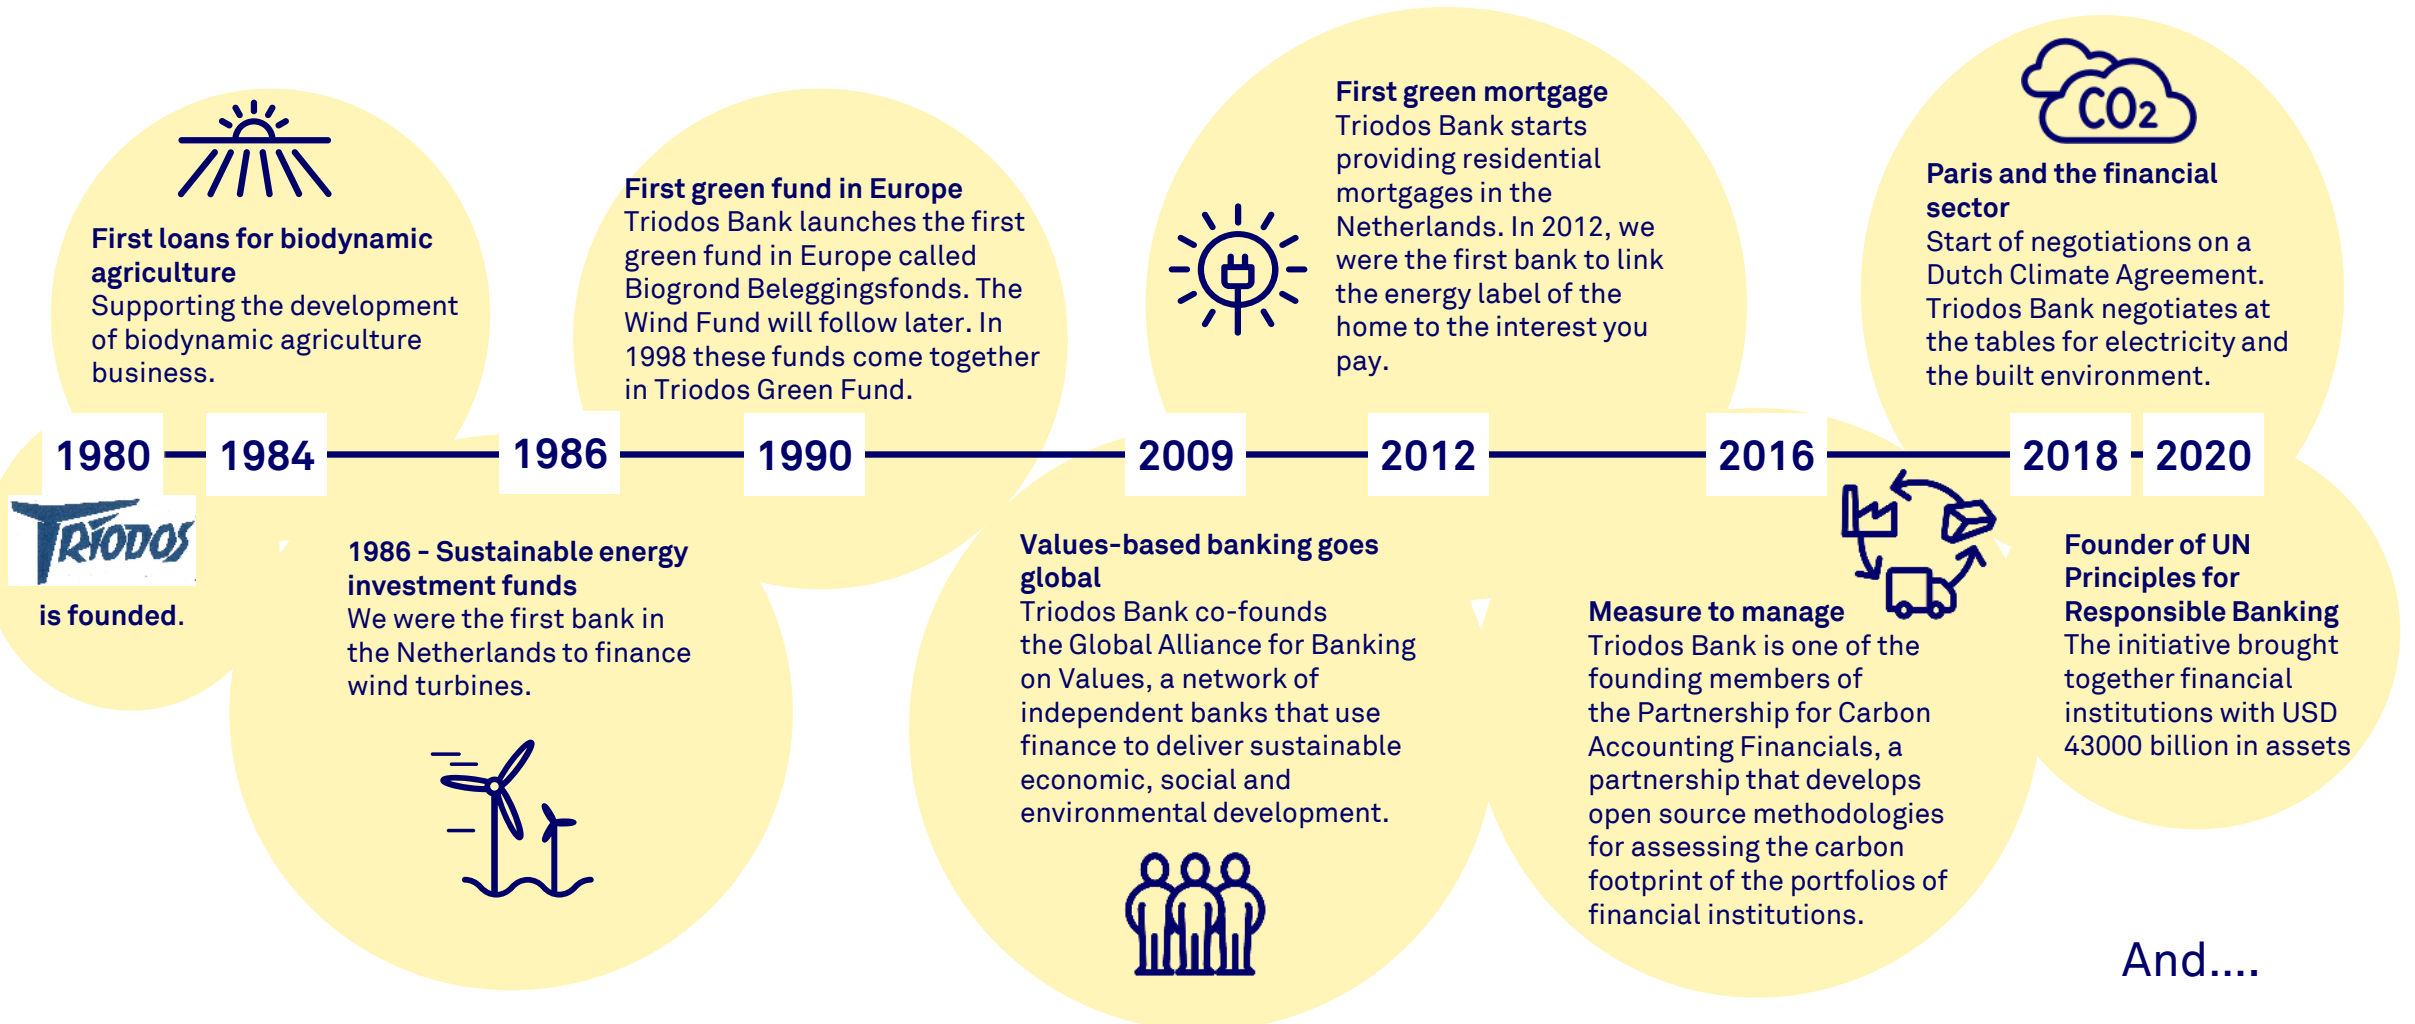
First loans for biodynamic agriculture
Supporting the development of biodynamic agriculture business.

First green fund in Europe
Triodos Bank launches the first green fund in Europe called Biogrond Beleggingsfonds. The Wind Fund will follow later. In 1998 these funds come together in Triodos Green Fund.

First green mortgage
Triodos Bank starts providing residential mortgages in the Netherlands. In 2012, we were the first bank to link the energy label of the home to the interest you pay.

$CO_2$

Paris and the financial sector
Start of negotiations on a Dutch Climate Agreement. Triodos Bank negotiates at the tables for electricity and the built environment.

1980 1984 1986 1990 2009 2012 2016 2018 2020

TRIODOS
is founded.

1986 - Sustainable energy investment funds
We were the first bank in the Netherlands to finance wind turbines.

Values-based banking goes global
Triodos Bank co-founds the Global Alliance for Banking on Values, a network of independent banks that use finance to deliver sustainable economic, social and environmental development.

Measure to manage
Triodos Bank is one of the founding members of the Partnership for Carbon Accounting Financials, a partnership that develops open source methodologies for assessing the carbon footprint of the portfolios of financial institutions.

Founder of UN Principles for Responsible Banking
The initiative brought together financial institutions with USD 43000 billion in assets

And....